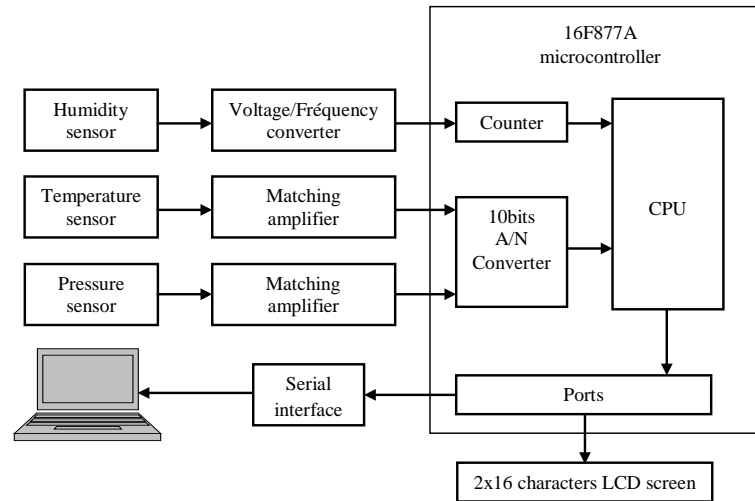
16F877A
microcontroller

Humidity sensor

Voltage/Fréquency converter

Counter

CPU

Temperature sensor

Matching amplifier

10bits
A/N
Converter

Pressure sensor

Matching amplifier

Serial interface

Ports

2x16 characters LCD screen